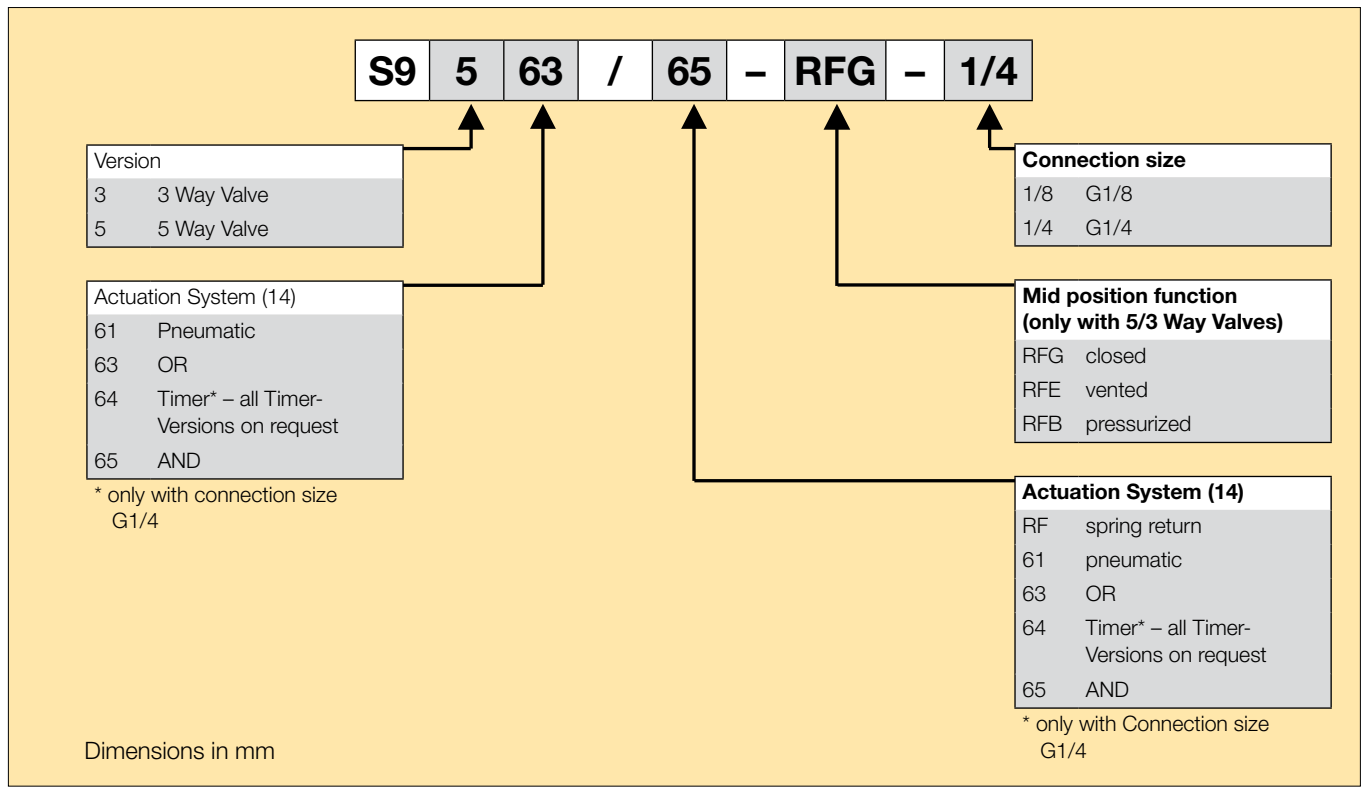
| S9 | 5 | 63 | / | 65 | – | RFG | – | 1/4 |
|---|---|---|---|---|---|---|---|---|

| Version | |
|---|---|
| 3 | 3 Way Valve |
| 5 | 5 Way Valve |

| Actuation System (14) | |
|---|---|
| 61 | Pneumatic |
| 63 | OR |
| 64 | Timer* – all Timer-Versions on request |
| 65 | AND |

* only with connection size G1/4

| Connection size | |
|---|---|
| 1/8 | G1/8 |
| 1/4 | G1/4 |

| Mid position function (only with 5/3 Way Valves) | |
|---|---|
| RFG | closed |
| RFE | vented |
| RFB | pressurized |

| Actuation System (14) | |
|---|---|
| RF | spring return |
| 61 | pneumatic |
| 63 | OR |
| 64 | Timer* – all Timer-Versions on request |
| 65 | AND |

* only with Connection size G1/4

Dimensions in mm